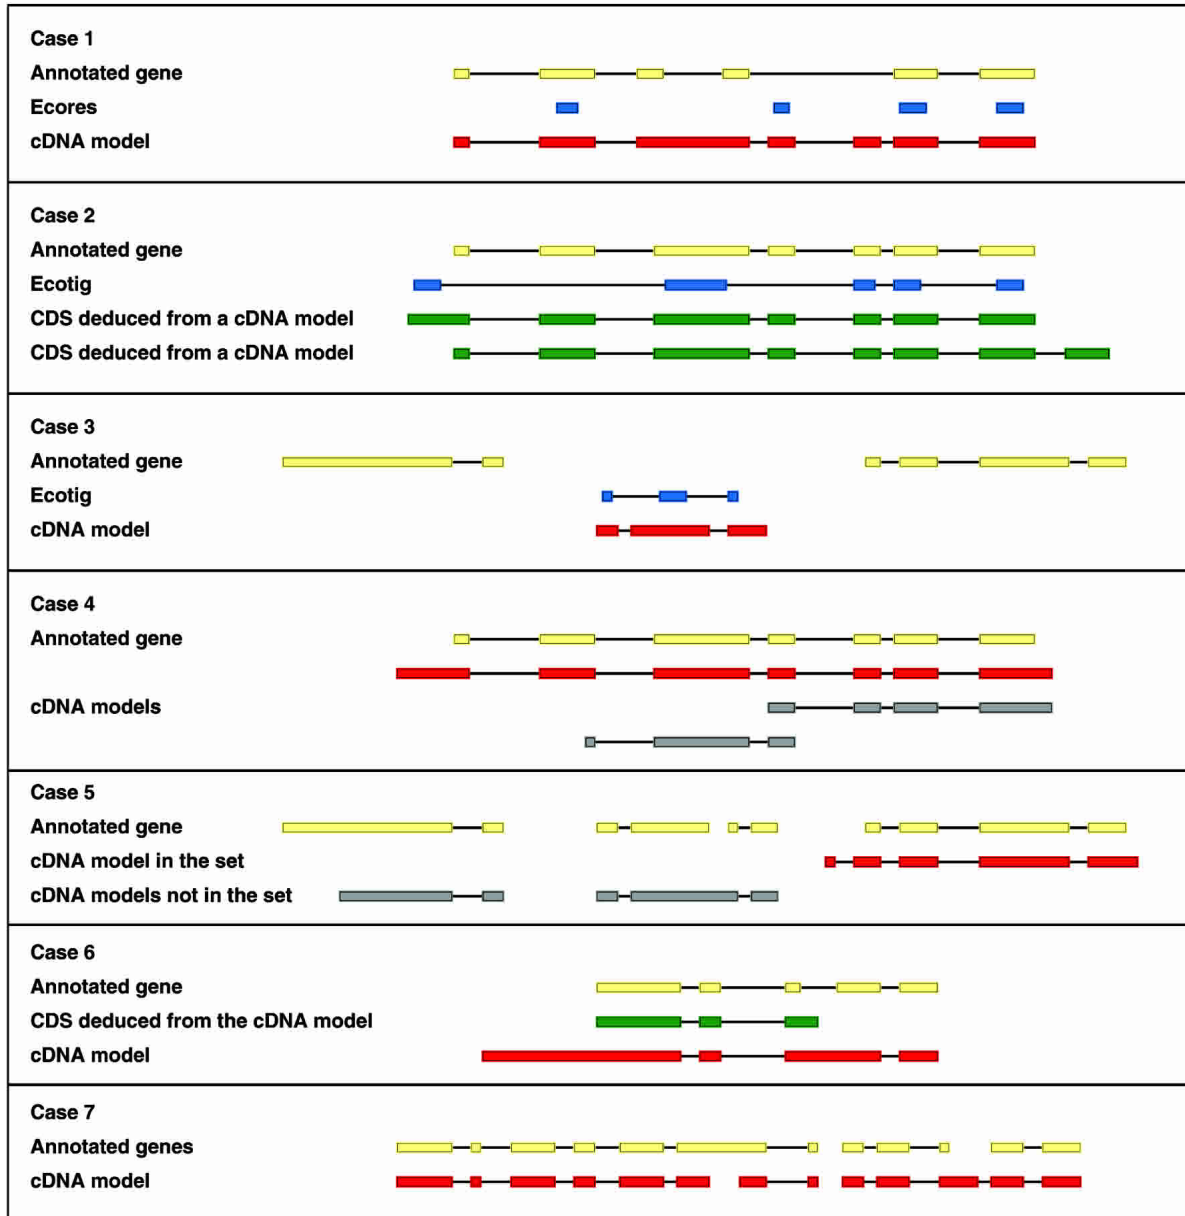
Case 1
Annotated gene
Ecores
cDNA model

Case 2
Annotated gene
Ecotig
CDS deduced from a cDNA model
CDS deduced from a cDNA model

Case 3
Annotated gene
Ecotig
cDNA model

Case 4
Annotated gene
cDNA models

Case 5
Annotated gene
cDNA model in the set
cDNA models not in the set

Case 6
Annotated gene
CDS deduced from the cDNA model
cDNA model

Case 7
Annotated genes
cDNA model